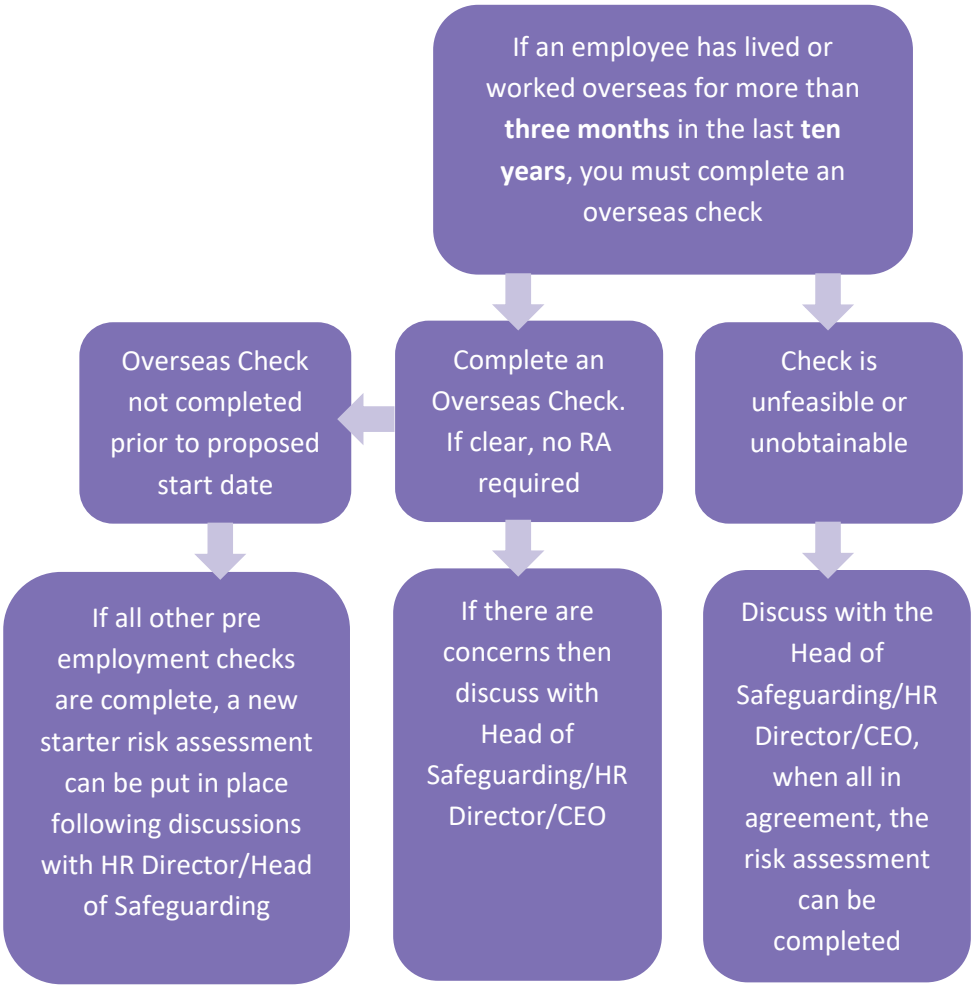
If an employee has lived or worked overseas for more than **three months** in the last **ten years**, you must complete an overseas check

Overseas Check not completed prior to proposed start date

Complete an Overseas Check. If clear, no RA required

Check is unfeasible or unobtainable

If all other pre employment checks are complete, a new starter risk assessment can be put in place following discussions with HR Director/Head of Safeguarding

If there are concerns then discuss with Head of Safeguarding/HR Director/CEO

Discuss with the Head of Safeguarding/HR Director/CEO, when all in agreement, the risk assessment can be completed